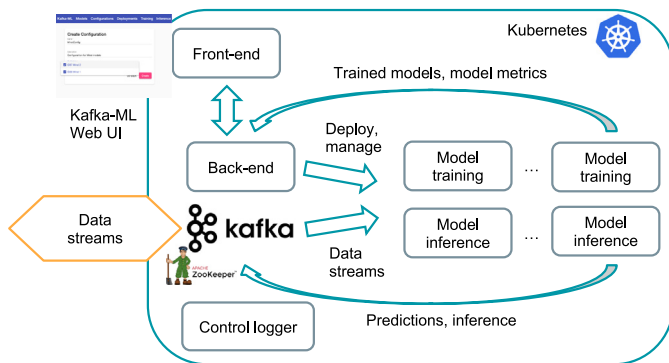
Kafka-ML Models Configurations Deployments Training Inference

Create Configuration

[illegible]

Kafka-ML Web UI

Kubernetes

Front-end

Trained models, model metrics

Deploy, manage

Back-end

Model training

...

Model training

Data streams

kafka

Model inference

...

Model inference

Data streams

Apache ZooKeeper

Predictions, inference

Control logger